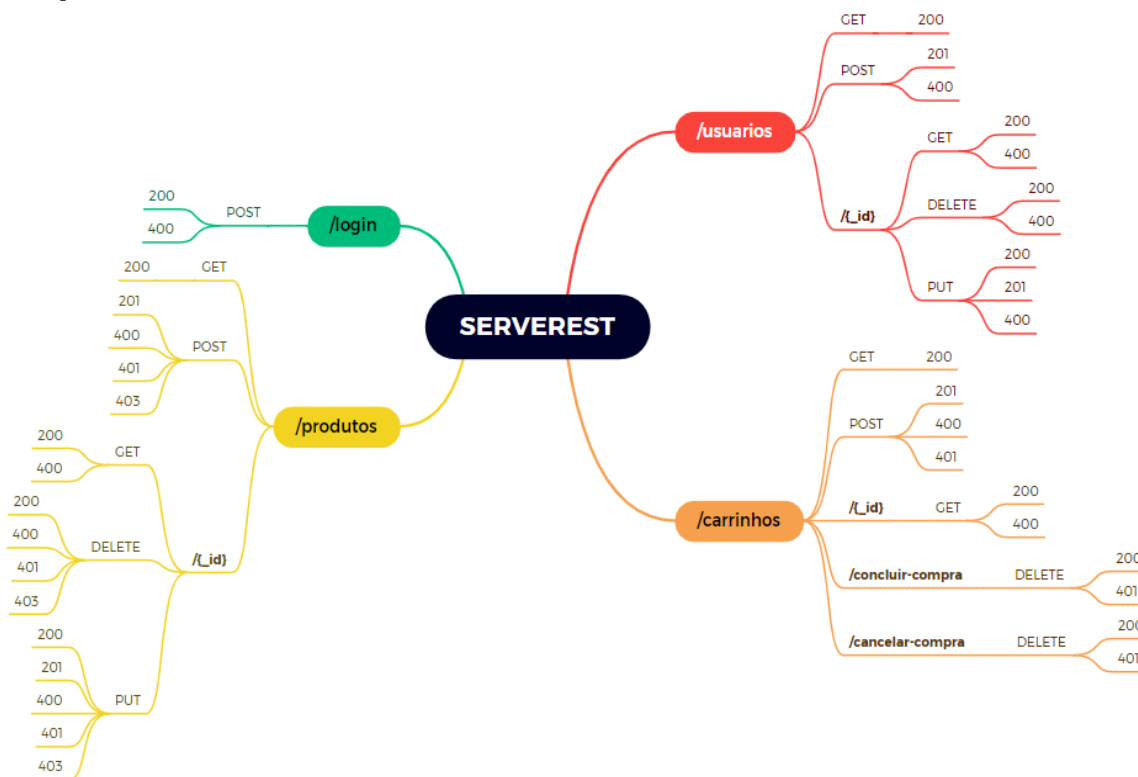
SERVEREST

/usuarios
GET 200
POST 201 400
/{_id}
GET 200 400
DELETE 200 400
PUT 200 201 400

/login
POST 200 400

/produtos
GET 200
POST 201 400 401 403
/{_id}
GET 200 400
DELETE 200 400 401 403
PUT 200 201 400 401 403

/carrinhos
GET 200
POST 201 400 401
/{_id} GET 200 400
/concluir-compra DELETE 200 401
/cancelar-compra DELETE 200 401